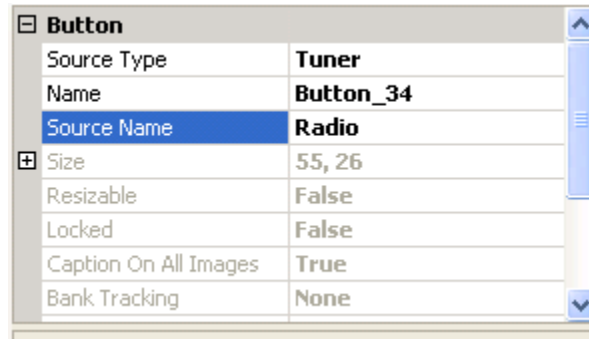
⊟ Button

| | |
|---|---|
| Source Type | Tuner |
| Name | Button_34 |
| Source Name | Radio |
| ⊞ Size | 55, 26 |
| Resizable | False |
| Locked | False |
| Caption On All Images | True |
| Bank Tracking | None |